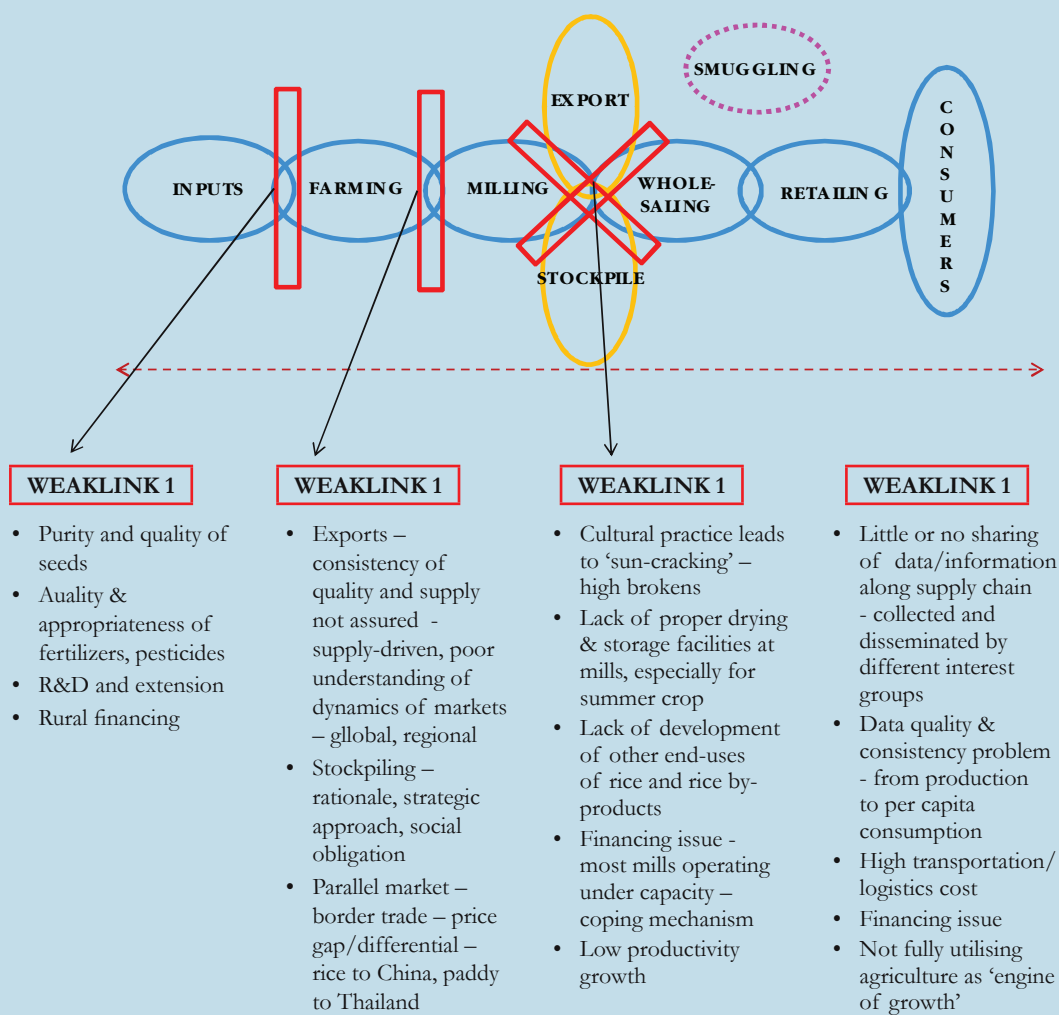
EXPORT

SMUGGLING

INPUTS

FARMING

MILLING

WHOLE-SALING

RETAILING

CONSUMERS

STOCKPILE

WEAKLINK 1

- Purity and quality of seeds
- Auality & appropriateness of fertilizers, pesticides
- R&D and extension
- Rural financing

WEAKLINK 1

- Exports – consistency of quality and supply not assured - supply-driven, poor understanding of dynamics of markets – gllobal, regional
- Stockpiling – rationale, strategic approach, social obligation
- Parallel market – border trade – price gap/differential – rice to China, paddy to Thailand

WEAKLINK 1

- Cultural practice leads to 'sun-cracking' – high brokens
- Lack of proper drying & storage facilities at mills, especially for summer crop
- Lack of development of other end-uses of rice and rice by-products
- Financing issue - most mills operating under capacity – coping mechanism
- Low productivity growth

WEAKLINK 1

- Little or no sharing of data/information along supply chain - collected and disseminated by different interest groups
- Data quality & consistency problem - from production to per capita consumption
- High transportation/ logistics cost
- Financing issue
- Not fully utilising agriculture as 'engine of growth'